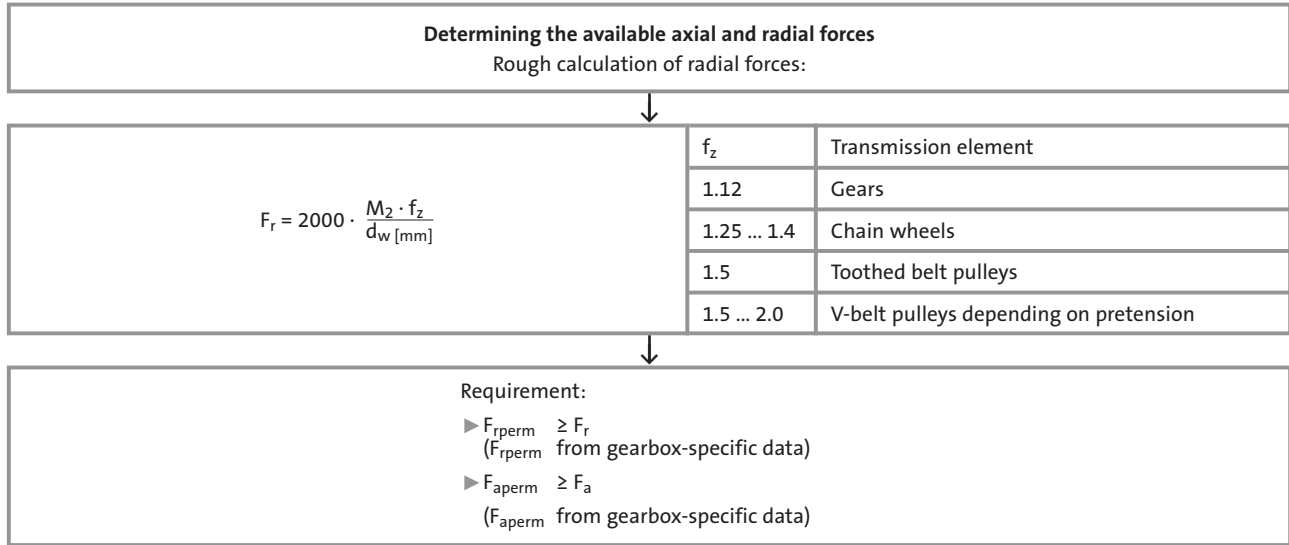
**Determining the available axial and radial forces**
Rough calculation of radial forces:

$F_r = 2000 \cdot \frac{M_2 \cdot f_z}{d_{w\,[mm]}}$

| $f_z$ | Transmission element |
|---|---|
| 1.12 | Gears |
| 1.25 ... 1.4 | Chain wheels |
| 1.5 | Toothed belt pulleys |
| 1.5 ... 2.0 | V-belt pulleys depending on pretension |

Requirement:

▶ $F_{rperm} \geq F_r$
($F_{rperm}$ from gearbox-specific data)

▶ $F_{aperm} \geq F_a$
($F_{aperm}$ from gearbox-specific data)